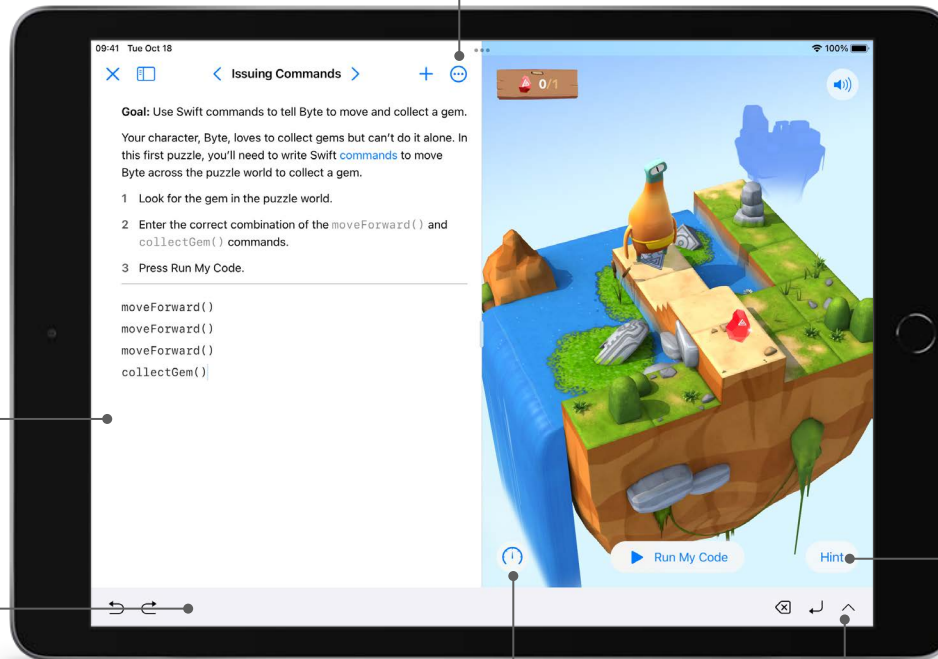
09:41 Tue Oct 18

100%

Issuing Commands

0/1

**Goal:** Use Swift commands to tell Byte to move and collect a gem.

Your character, Byte, loves to collect gems but can't do it alone. In this first puzzle, you'll need to write Swift commands to move Byte across the puzzle world to collect a gem.

1 Look for the gem in the puzzle world.

2 Enter the correct combination of the moveForward() and collectGem() commands.

3 Press Run My Code.

moveForward()
moveForward()
moveForward()
collectGem()

Run My Code

Hint